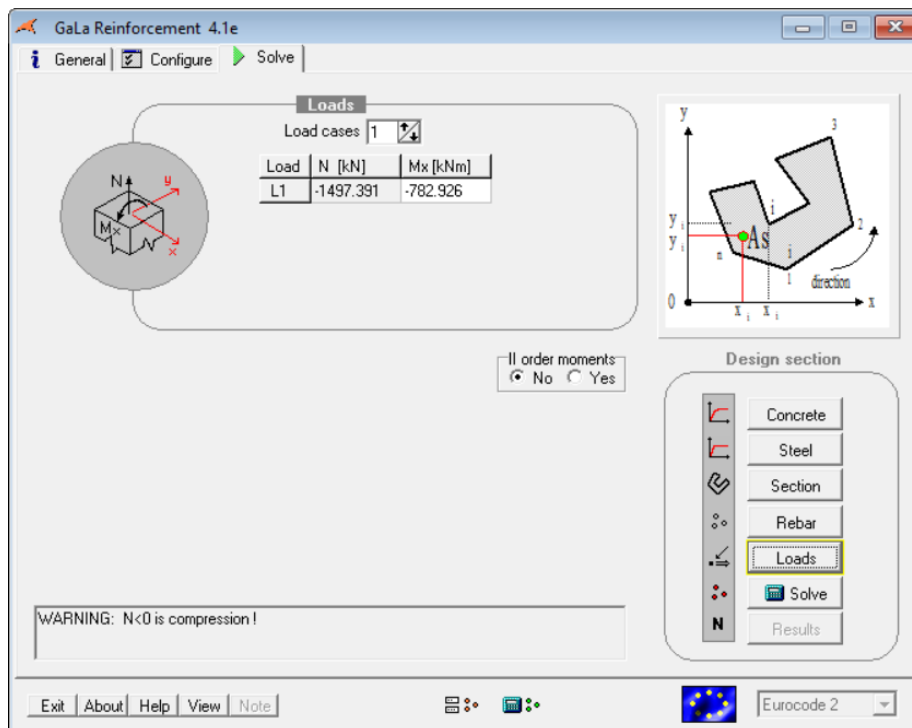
GaLa Reinforcement 4.1e

General | Configure | Solve

Loads

Load cases 1

| Load | N [kN] | Mx [kNm] |
|---|---|---|
| L1 | -1497.391 | -782.926 |

N
y
M
x

y
3
j
i
2
$y_i$
$y_i$
As
n
i
1
direction
0
$x_i$
$x_i$
x

II order moments
No Yes

Design section

Concrete
Steel
Section
Rebar
Loads
Solve
Results
N

WARNING: N<0 is compression !

Exit | About | Help | View | Note

Eurocode 2